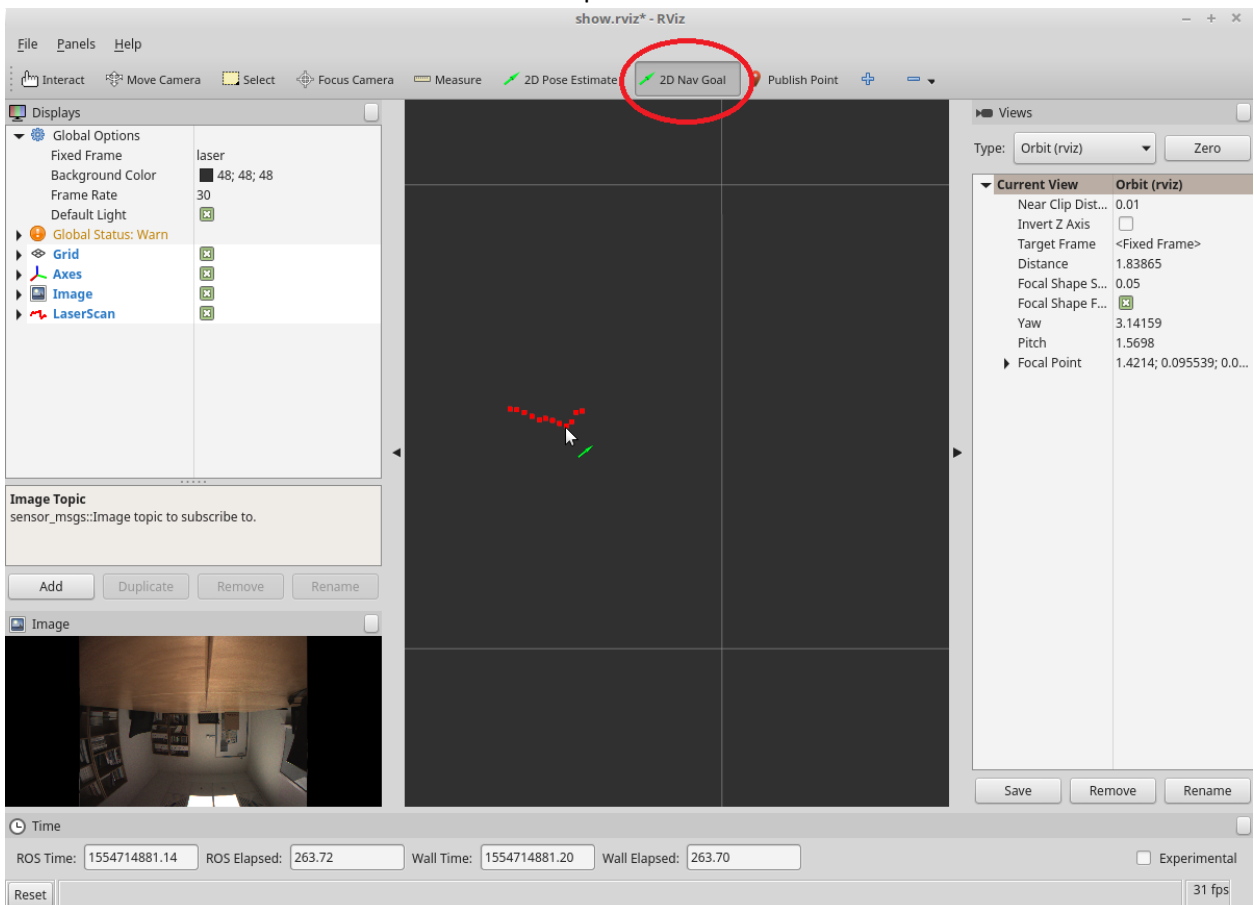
show.rviz* - RViz

File Panels Help

Interact Move Camera Select Focus Camera Measure 2D Pose Estimate 2D Nav Goal Publish Point

Displays

| | |
|---|---|
| Global Options | |
| Fixed Frame | laser |
| Background Color | 48; 48; 48 |
| Frame Rate | 30 |
| Default Light | |
| Global Status: Warn | |
| Grid | |
| Axes | |
| Image | |
| LaserScan | |

Image Topic
sensor_msgs::Image topic to subscribe to.

Add Duplicate Remove Rename

Image

Views

Type: Orbit (rviz) Zero

| Current View | Orbit (rviz) |
|---|---|
| Near Clip Dist... | 0.01 |
| Invert Z Axis | |
| Target Frame | <Fixed Frame> |
| Distance | 1.83865 |
| Focal Shape S... | 0.05 |
| Focal Shape F... | |
| Yaw | 3.14159 |
| Pitch | 1.5698 |
| Focal Point | 1.4214; 0.095539; 0.0... |

Save Remove Rename

Time

ROS Time: 1554714881.14 ROS Elapsed: 263.72 Wall Time: 1554714881.20 Wall Elapsed: 263.70 Experimental

Reset 31 fps